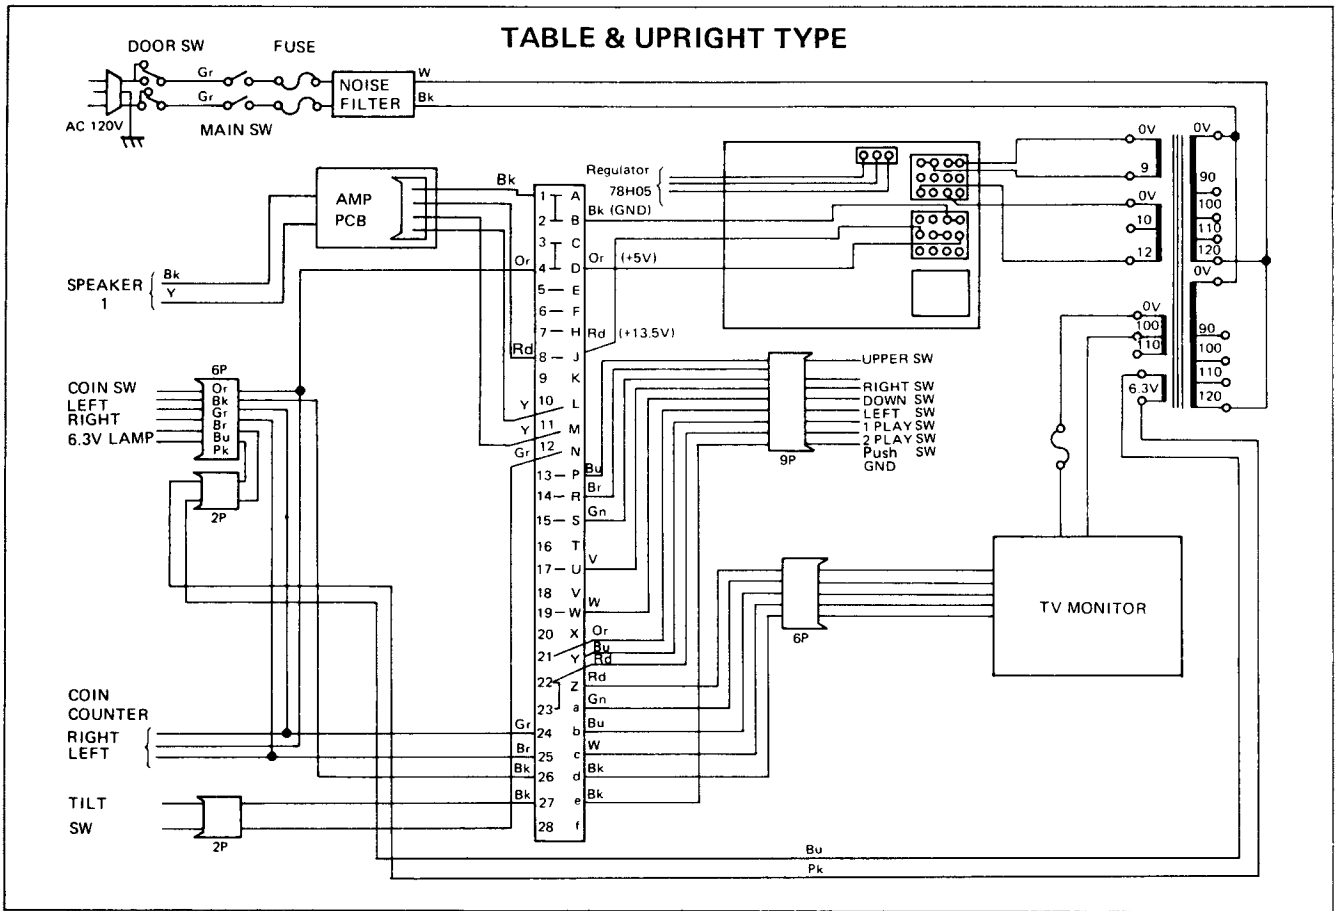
TABLE & UPRIGHT TYPE

DOOR SW
FUSE
Gr
Gr
NOISE FILTER
W
Bk
AC 120V
MAIN SW

AMP PCB
Bk
SPEAKER 1
Bk
Y

Regulator 78H05

1 A
2 B
3 C
4 D
5 E
6 F
7 H
8 J
9 K
10 L
11 M
12 N
13 P
14 R
15 S
16 T
17 U
18 V
19 W
20 X
21 Y
22 Z
23 a
24 b
25 c
26 d
27 e
28 f

Bk (GND)
Or (+5V)
Rd (+13.5V)
Or
Rd
Y
Y
Gr

0V
9
0V
10
12
0V
90
100
110
120
0V
90
100
110
120
0V
100
110
6.3V

UPPER SW
RIGHT SW
DOWN SW
LEFT SW
1 PLAY SW
2 PLAY SW
Push SW
GND
9P

COIN SW
LEFT
RIGHT
6.3V LAMP
6P
Or
Bk
Gr
Br
Bu
Pk
2P

Bu
Br
Gn
V
W
Or
Bu
Rd
Rd
Gn
Bu
W
Bk
Bk

6P
TV MONITOR

COIN COUNTER
RIGHT
LEFT
Gr
Br
Bk
Bk

TILT SW
2P

Bu
Pk